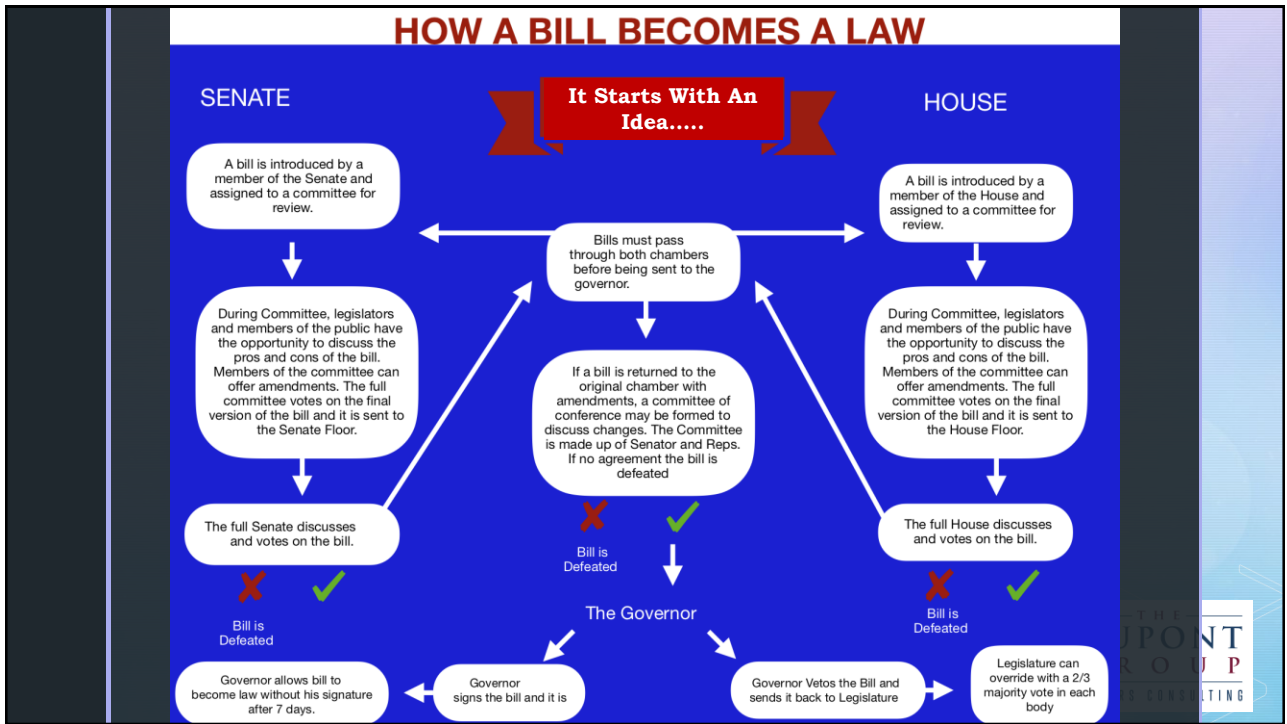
HOW A BILL BECOMES A LAW

SENATE

It Starts With An Idea.....

HOUSE

A bill is introduced by a member of the Senate and assigned to a committee for review.

Bills must pass through both chambers before being sent to the governor.

A bill is introduced by a member of the House and assigned to a committee for review.

During Committee, legislators and members of the public have the opportunity to discuss the pros and cons of the bill. Members of the committee can offer amendments. The full committee votes on the final version of the bill and it is sent to the Senate Floor.

If a bill is returned to the original chamber with amendments, a committee of conference may be formed to discuss changes. The Committee is made up of Senator and Reps. If no agreement the bill is defeated

During Committee, legislators and members of the public have the opportunity to discuss the pros and cons of the bill. Members of the committee can offer amendments. The full committee votes on the final version of the bill and it is sent to the House Floor.

The full Senate discusses and votes on the bill.

Bill is Defeated

The full House discusses and votes on the bill.

Bill is Defeated

The Governor

Bill is Defeated

Governor allows bill to become law without his signature after 7 days.

Governor signs the bill and it is

Governor Vetos the Bill and sends it back to Legislature

Legislature can override with a 2/3 majority vote in each body

THE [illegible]UPONT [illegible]ROUP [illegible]S CONSULTING